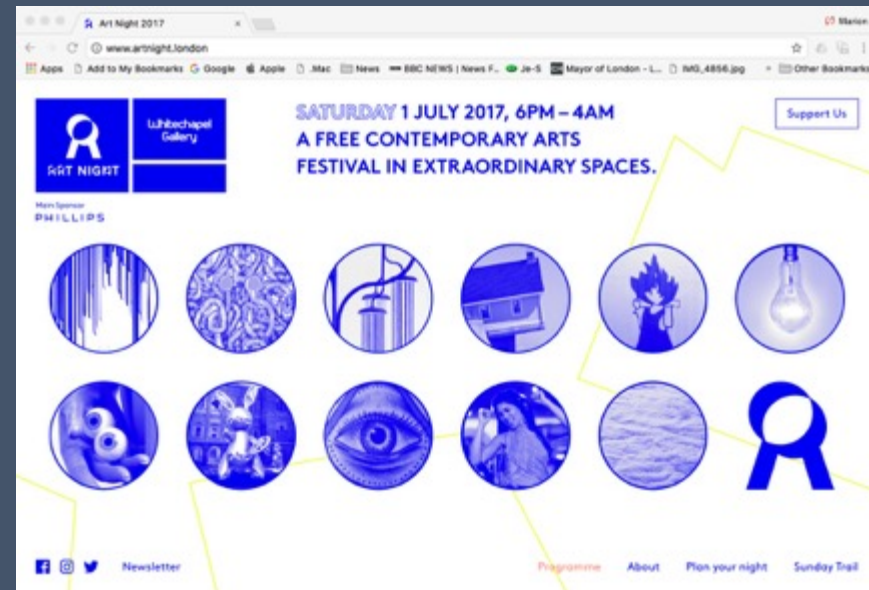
Art Night 2017

Marion

www.artnight.london

Apps Add to My Bookmarks Google Apple .Mac News BBC NEWS | News F... Je-S Mayor of London - L... IMG_4856.jpg Other Bookmarks

ART NIGHT

Whitechapel Gallery

Main Sponsor
PHILLIPS

SATURDAY 1 JULY 2017, 6PM – 4AM
A FREE CONTEMPORARY ARTS FESTIVAL IN EXTRAORDINARY SPACES.

Support Us

Newsletter

Programme About Plan your night Sunday Trail